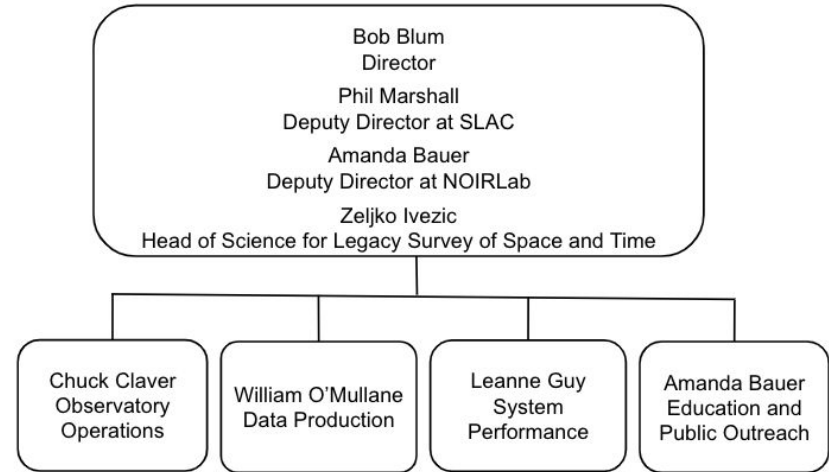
Bob Blum
Director

Phil Marshall
Deputy Director at SLAC

Amanda Bauer
Deputy Director at NOIRLab

Zeljko Ivezic
Head of Science for Legacy Survey of Space and Time

Chuck Claver
Observatory
Operations

William O'Mullane
Data Production

Leanne Guy
System
Performance

Amanda Bauer
Education and
Public Outreach